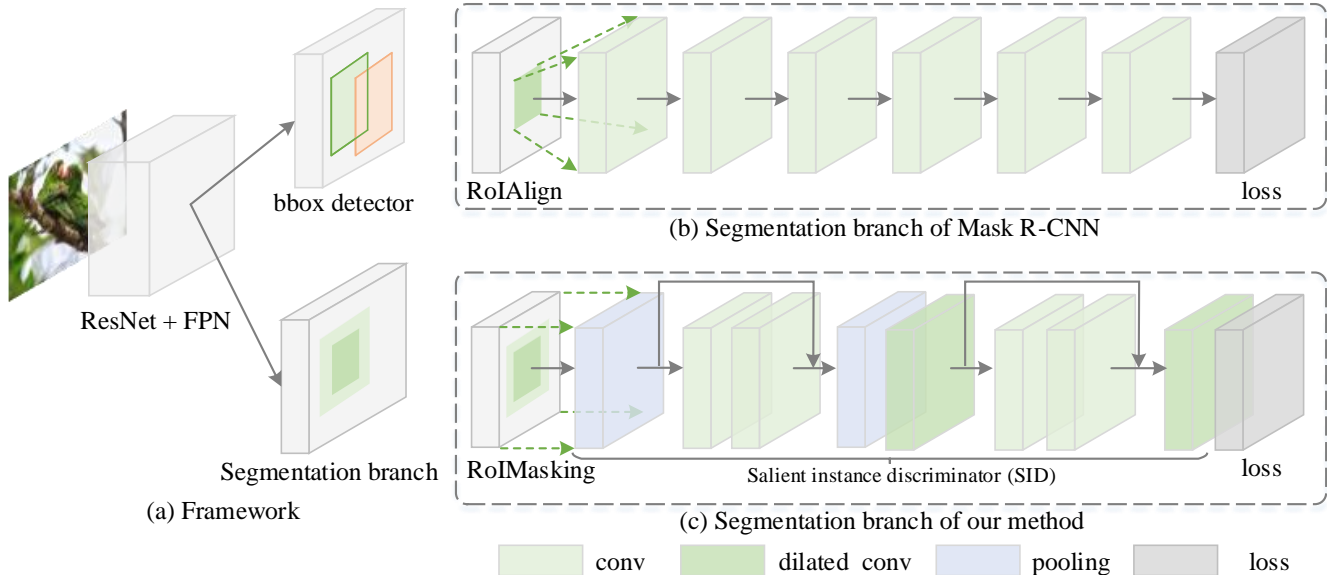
bbox detector

ResNet + FPN

Segmentation branch

(a) Framework

RoIAlign

loss

(b) Segmentation branch of Mask R-CNN

RoIMasking

Salient instance discriminator (SID)

loss

(c) Segmentation branch of our method

conv

dilated conv

pooling

loss